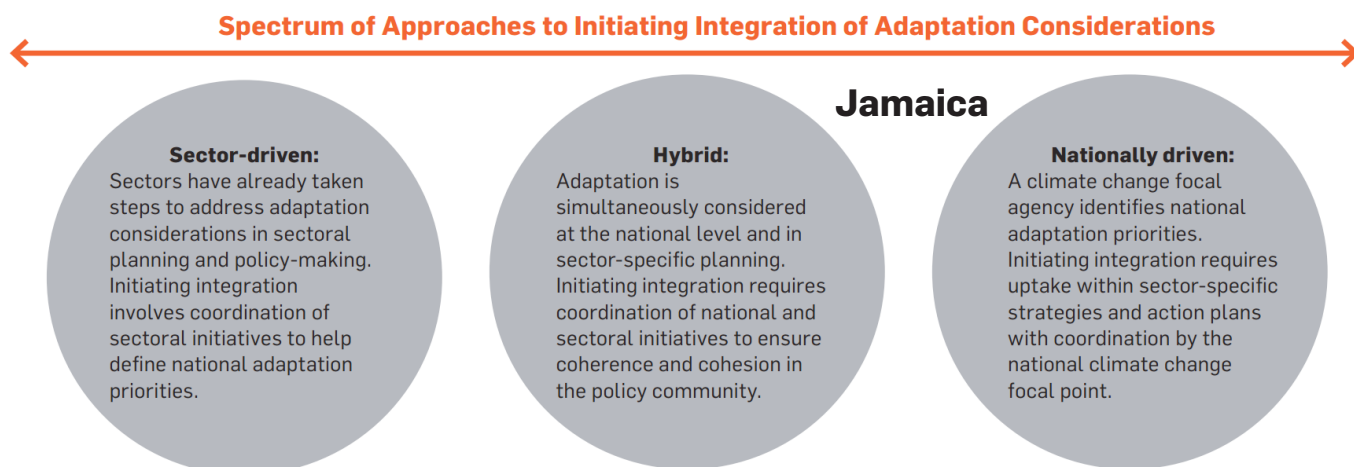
Spectrum of Approaches to Initiating Integration of Adaptation Considerations

Jamaica

Sector-driven:
Sectors have already taken steps to address adaptation considerations in sectoral planning and policy-making. Initiating integration involves coordination of sectoral initiatives to help define national adaptation priorities.

Hybrid:
Adaptation is simultaneously considered at the national level and in sector-specific planning. Initiating integration requires coordination of national and sectoral initiatives to ensure coherence and cohesion in the policy community.

Nationally driven:
A climate change focal agency identifies national adaptation priorities. Initiating integration requires uptake within sector-specific strategies and action plans with coordination by the national climate change focal point.